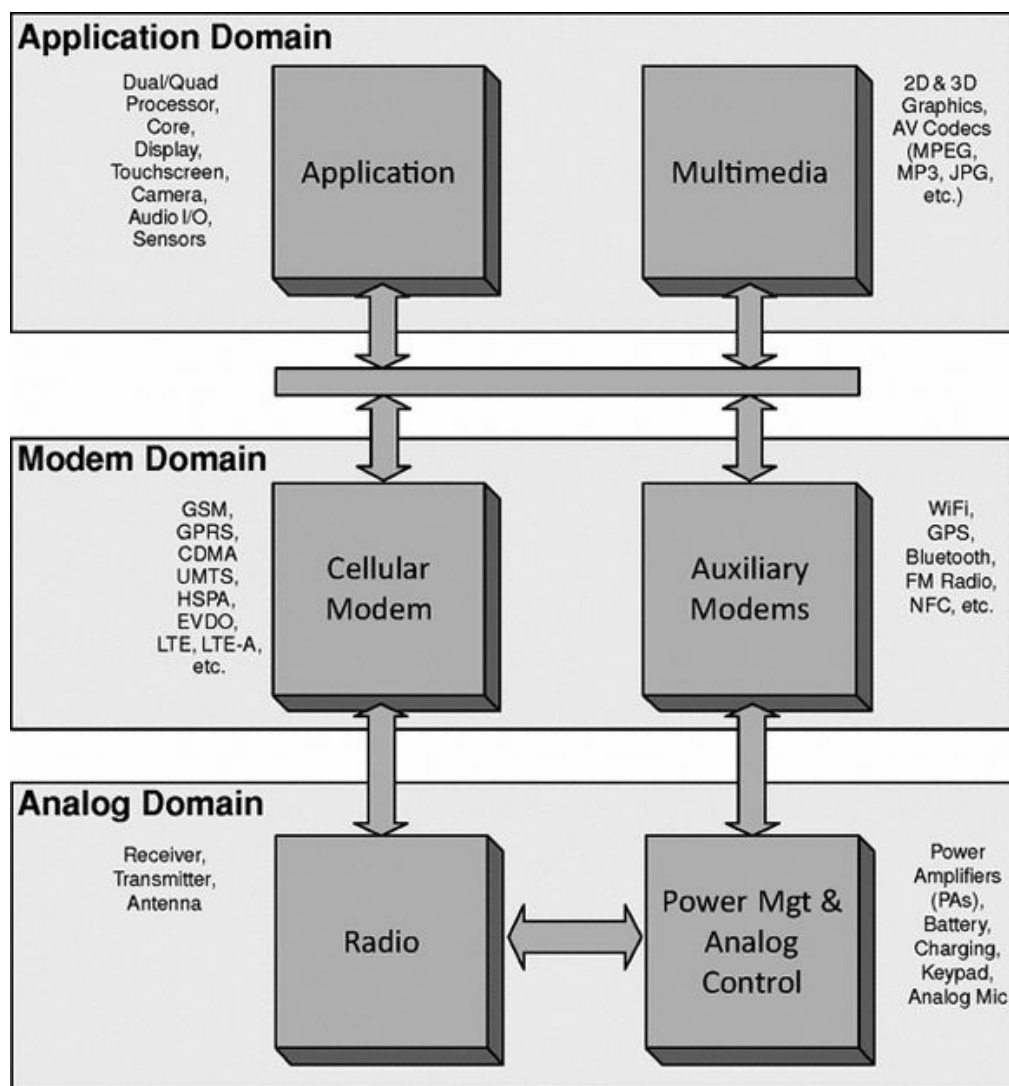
Application Domain

Dual/Quad Processor, Core, Display, Touchscreen, Camera, Audio I/O, Sensors

Application

Multimedia

2D & 3D Graphics, AV Codecs (MPEG, MP3, JPG, etc.)

Modem Domain

GSM, GPRS, CDMA UMTS, HSPA, EVDO, LTE, LTE-A, etc.

Cellular Modem

Auxiliary Modems

WiFi, GPS, Bluetooth, FM Radio, NFC, etc.

Analog Domain

Receiver, Transmitter, Antenna

Radio

Power Mgt & Analog Control

Power Amplifiers (PAs), Battery, Charging, Keypad, Analog Mic